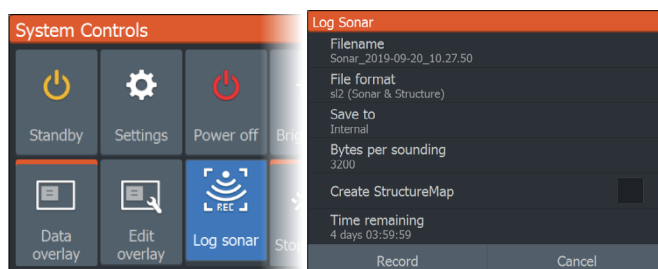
System Controls

Standby
Settings
Power off
Bri

Data overlay
Edit overlay
REC
Log sonar
Sto

Log Sonar
Filename
Sonar_2019-09-20_10.27.50
File format
sl2 (Sonar & Structure)
Save to
Internal
Bytes per sounding
3200
Create StructureMap
Time remaining
4 days 03:59:59
Record
Cancel